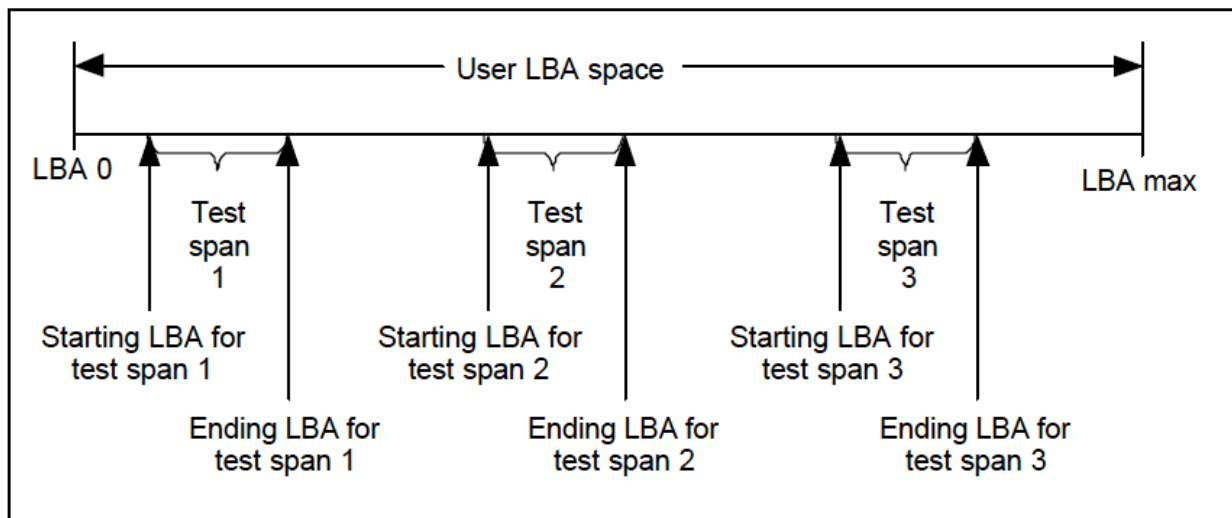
User LBA space

LBA 0

LBA max

Test span 1

Test span 2

Test span 3

Starting LBA for test span 1

Ending LBA for test span 1

Starting LBA for test span 2

Ending LBA for test span 2

Starting LBA for test span 3

Ending LBA for test span 3